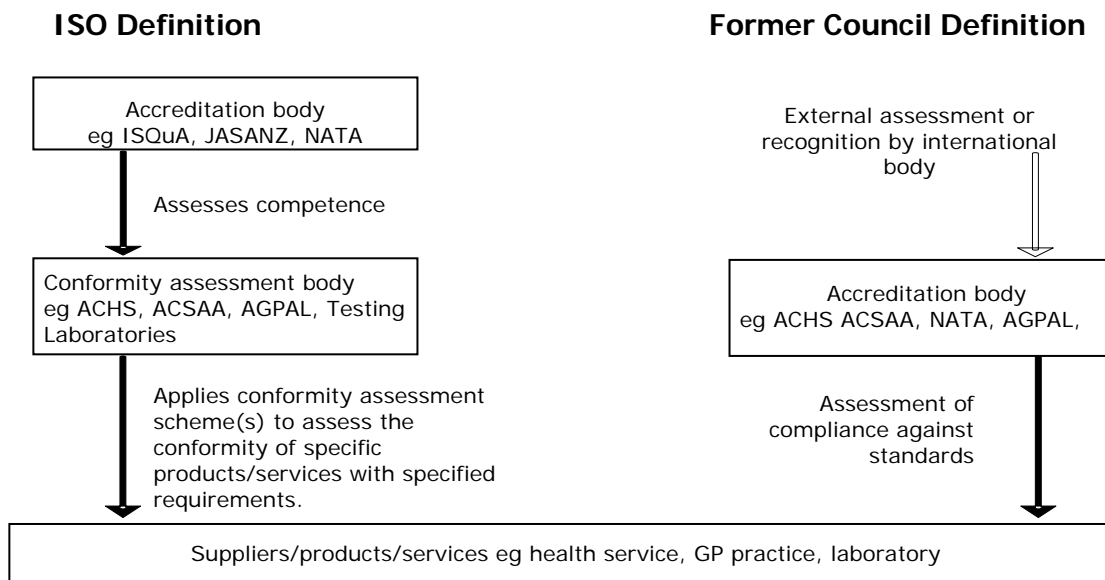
ISO Definition

Former Council Definition

Accreditation body
eg ISQuA, JASANZ, NATA

Assesses competence

Conformity assessment body
eg ACHS, ACSAA, AGPAL, Testing Laboratories

Applies conformity assessment scheme(s) to assess the conformity of specific products/services with specified requirements.

External assessment or recognition by international body

Accreditation body
eg ACHS ACSAA, NATA, AGPAL,

Assessment of compliance against standards

Suppliers/products/services eg health service, GP practice, laboratory